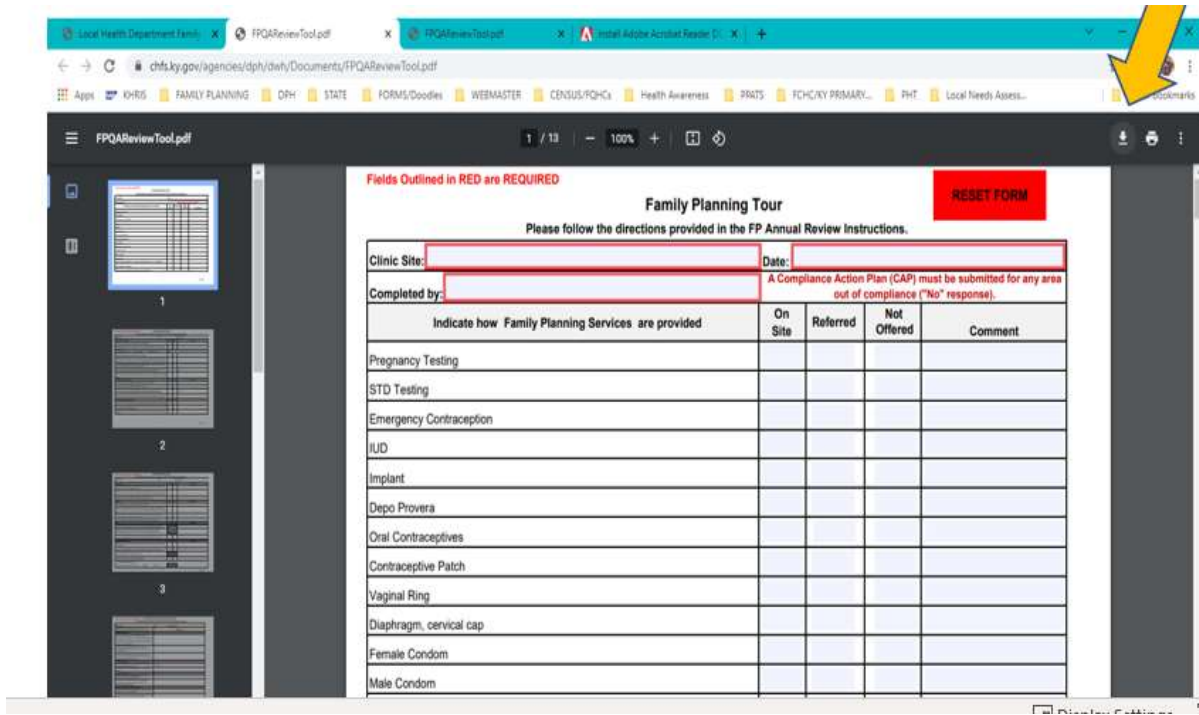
Local Health Department Family × FPQAReviewTool.pdf × FPQAReviewTool.pdf × Install Adobe Acrobat Reader D × +

chfs.ky.gov/agencies/dph/dwh/Documents/FPQAReviewTool.pdf

Apps KHRIS FAMILY PLANNING DPH STATE FORMS/Doodles WEBMASTER CENSUS/FQHCs Health Awareness PRATS FCHC/KY PRIMARY... PHT Local Needs Assess... Bookmarks

FPQAReviewTool.pdf 1 / 13 100% +

1

2

3

Fields Outlined in RED are REQUIRED

Family Planning Tour

RESET FORM

Please follow the directions provided in the FP Annual Review Instructions.

Clinic Site: Date:

Completed by: A Compliance Action Plan (CAP) must be submitted for any area out of compliance ("No" response).

| Indicate how Family Planning Services are provided | On Site | Referred | Not Offered | Comment |
|---|---|---|---|---|
| Pregnancy Testing | | | | |
| STD Testing | | | | |
| Emergency Contraception | | | | |
| IUD | | | | |
| Implant | | | | |
| Depo Provera | | | | |
| Oral Contraceptives | | | | |
| Contraceptive Patch | | | | |
| Vaginal Ring | | | | |
| Diaphragm, cervical cap | | | | |
| Female Condom | | | | |
| Male Condom | | | | |

Display Settings